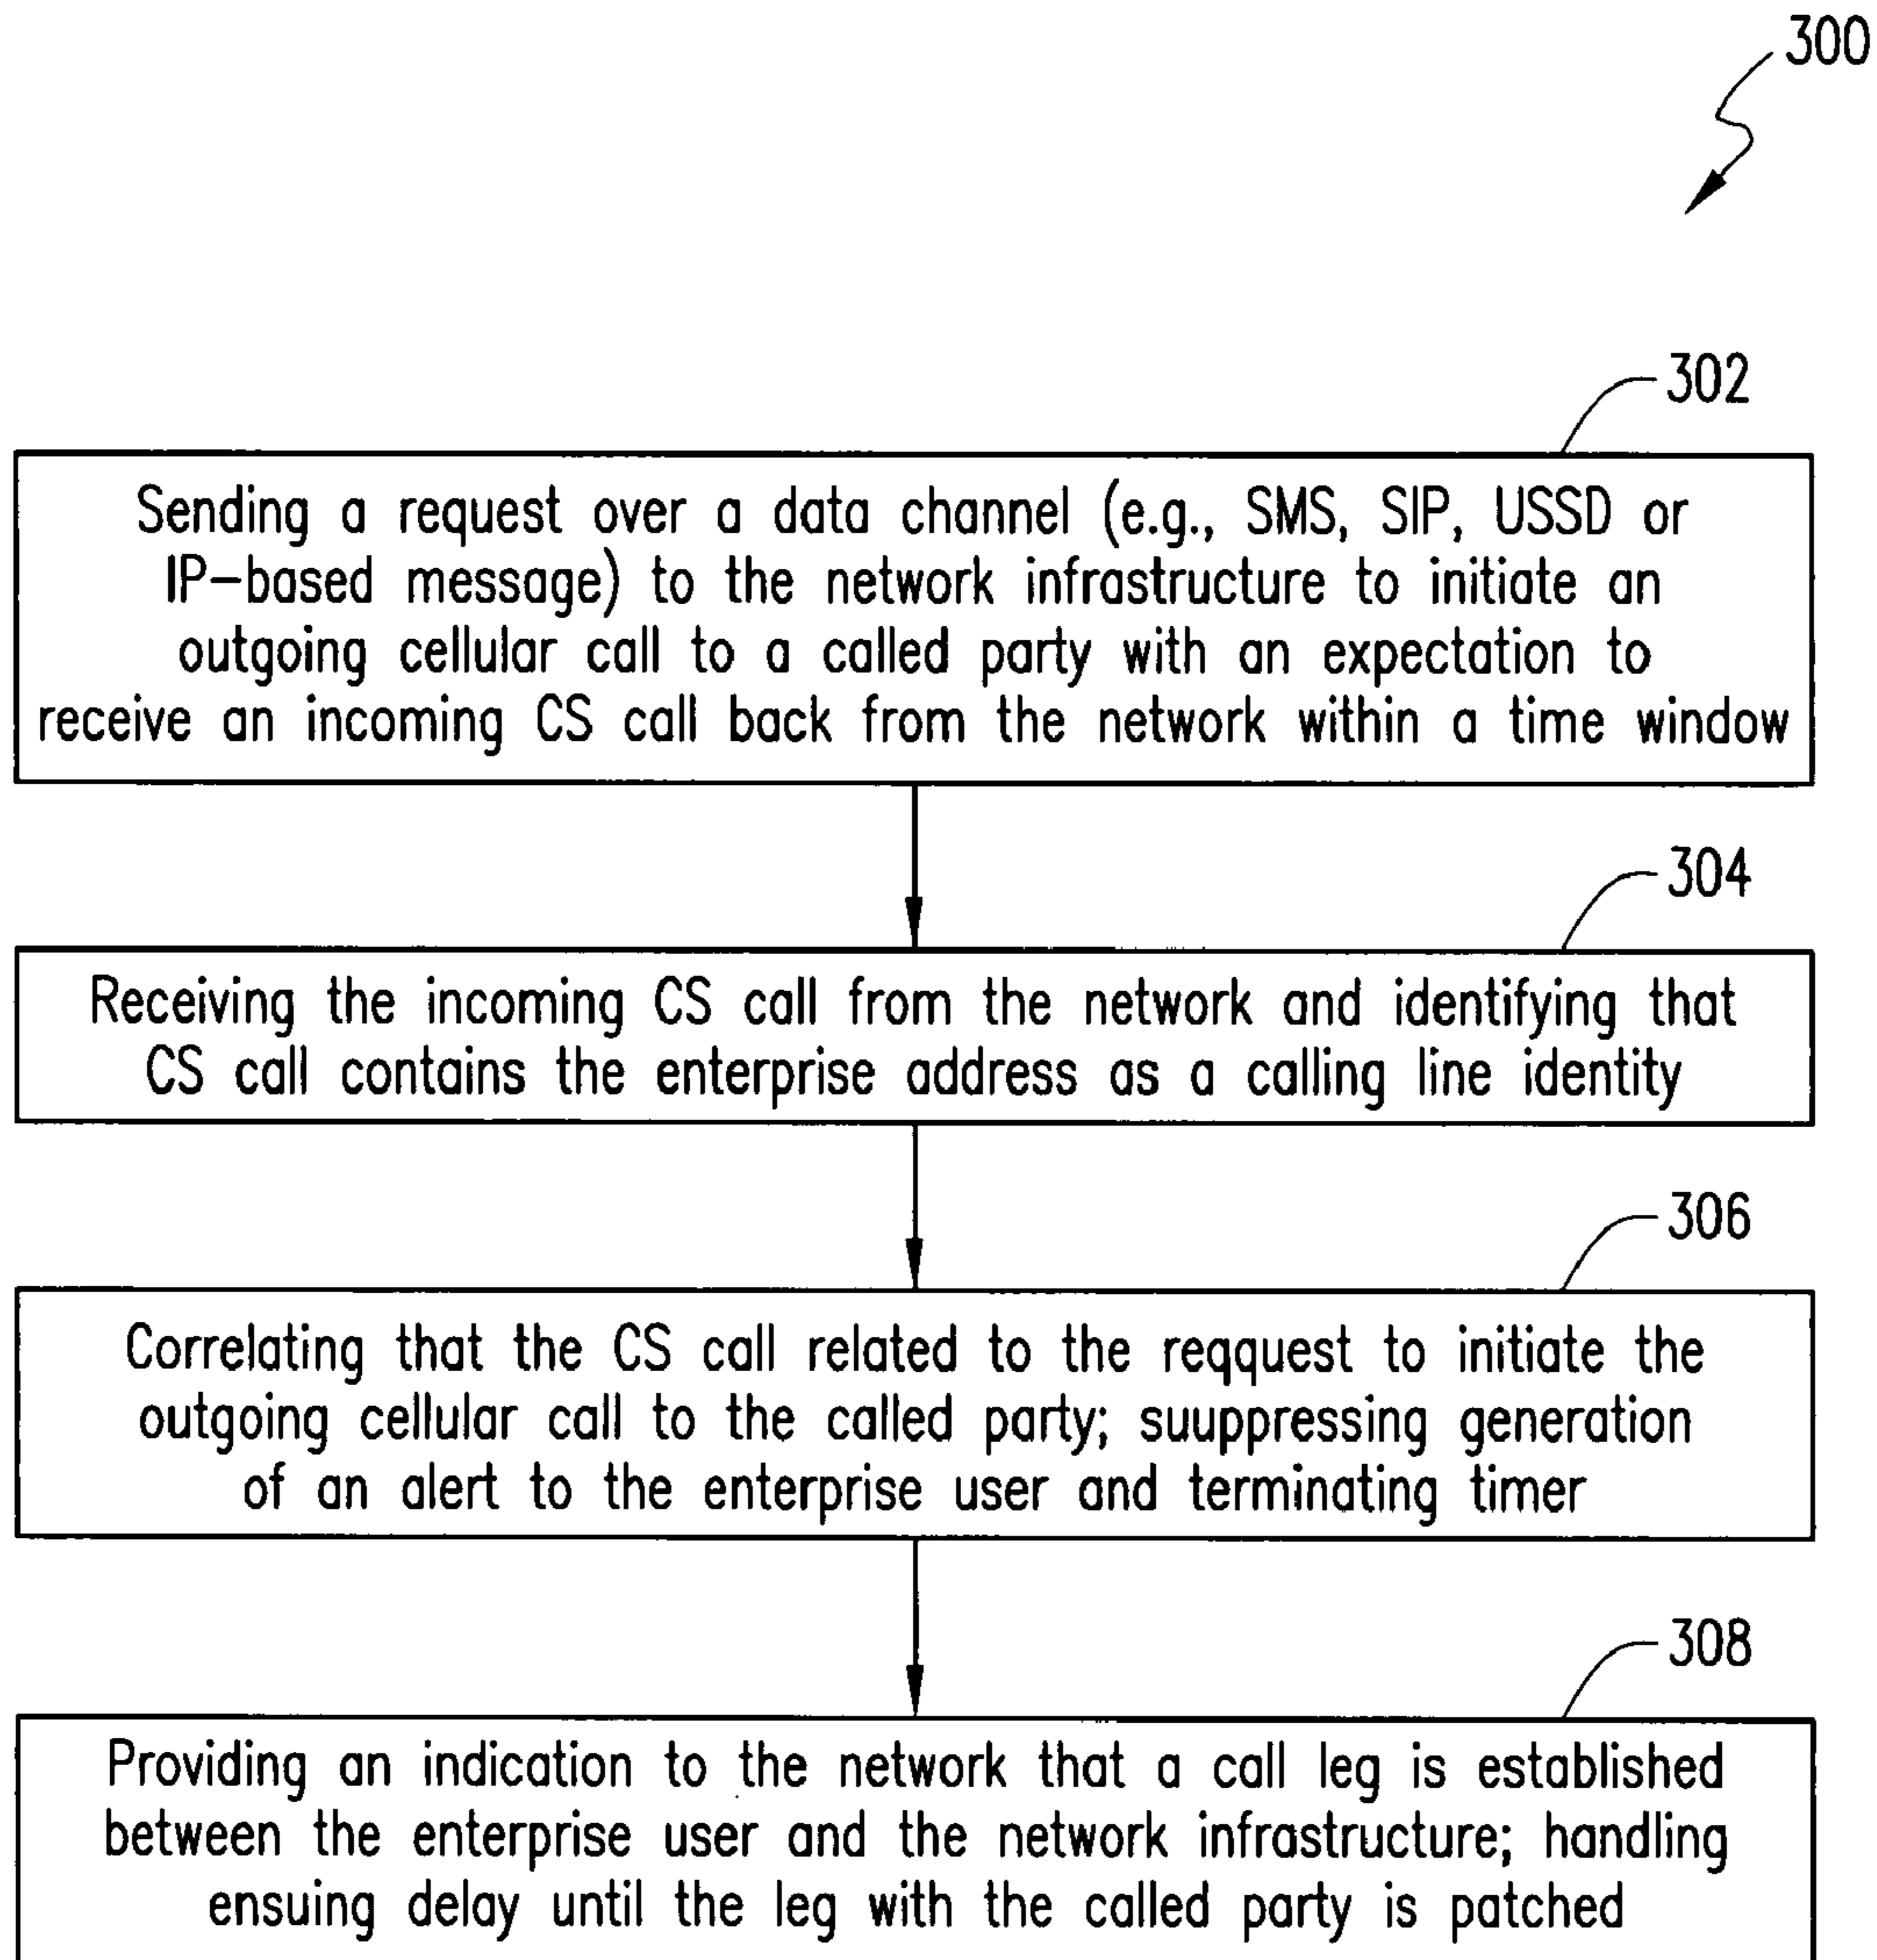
300

302

Sending a request over a data channel (e.g., SMS, SIP, USSD or IP–based message) to the network infrastructure to initiate an outgoing cellular call to a called party with an expectation to receive an incoming CS call back from the network within a time window

304

Receiving the incoming CS call from the network and identifying that CS call contains the enterprise address as a calling line identity

306

Correlating that the CS call related to the reqquest to initiate the outgoing cellular call to the called party; suuppressing generation of an alert to the enterprise user and terminating timer

308

Providing an indication to the network that a call leg is established between the enterprise user and the network infrastructure; handling ensuing delay until the leg with the called party is patched